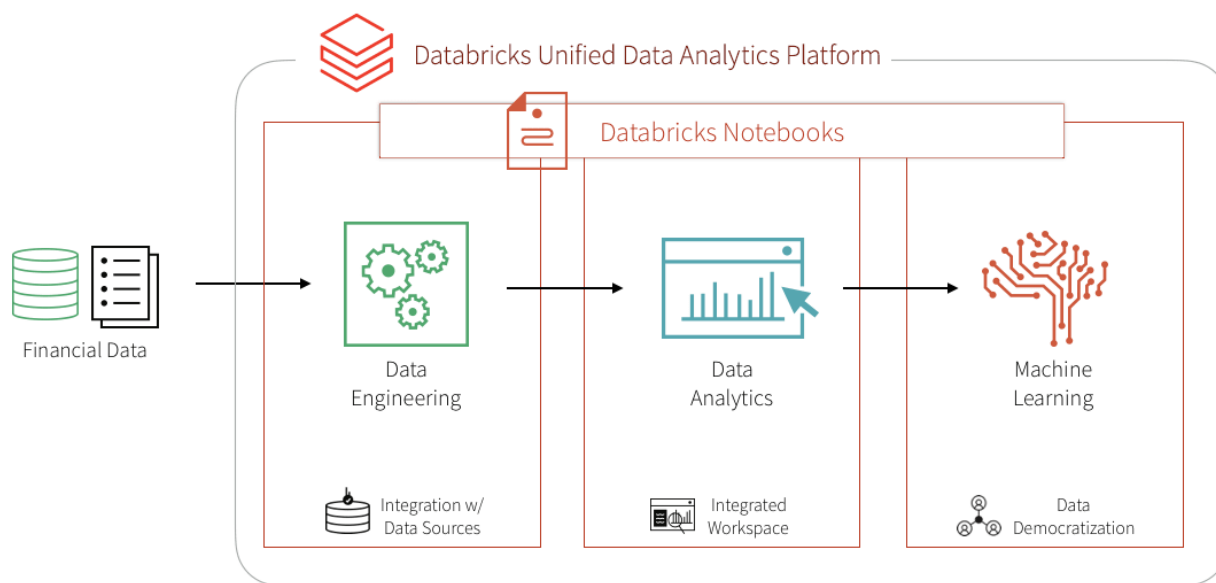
Databricks Unified Data Analytics Platform

Databricks Notebooks

Financial Data

Data Engineering

Data Analytics

Machine Learning

Integration w/ Data Sources

Integrated Workspace

Data Democratization